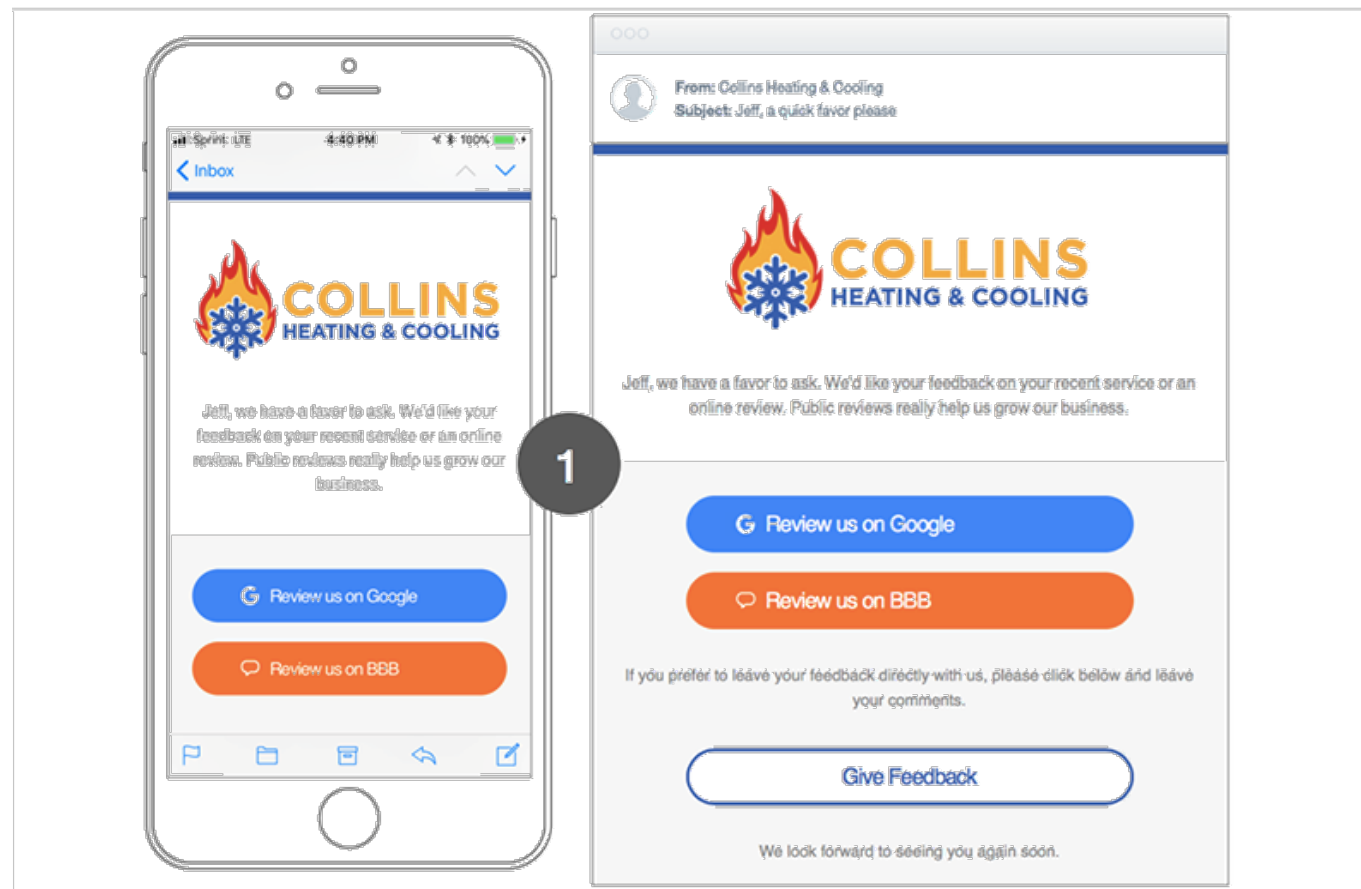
Sprint LTE 4:40 PM 100%

Inbox

COLLINS
HEATING & COOLING

Jeff, we have a favor to ask. We'd like your feedback on your recent service or an online review. Public reviews really help us grow our business.

Review us on Google

Review us on BBB

1

From: Collins Heating & Cooling
Subject: Jeff, a quick favor please

COLLINS
HEATING & COOLING

Jeff, we have a favor to ask. We'd like your feedback on your recent service or an online review. Public reviews really help us grow our business.

Review us on Google

Review us on BBB

If you prefer to leave your feedback directly with us, please click below and leave your comments.

Give Feedback

We look forward to seeing you again soon.